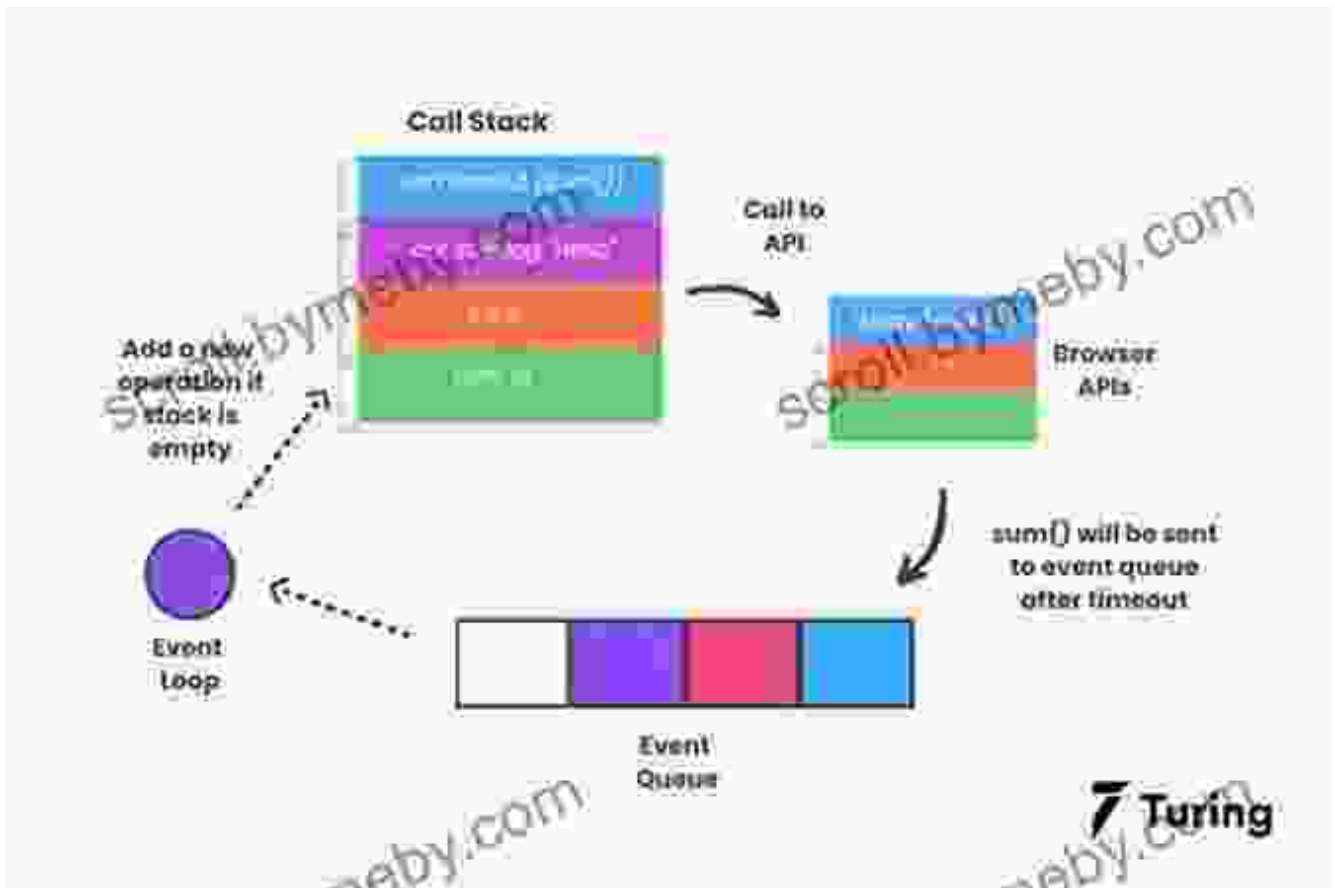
Call Stack

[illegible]

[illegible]

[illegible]

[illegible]

Call to API

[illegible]

Browser APIs

Add a new operation if stack is empty

Event Loop

sum() will be sent to event queue after timeout

Event Queue

Turing

Scrollbymeby.com

Scrollbymeby.com

Scrollbymeby.com

Scrollbymeby.com